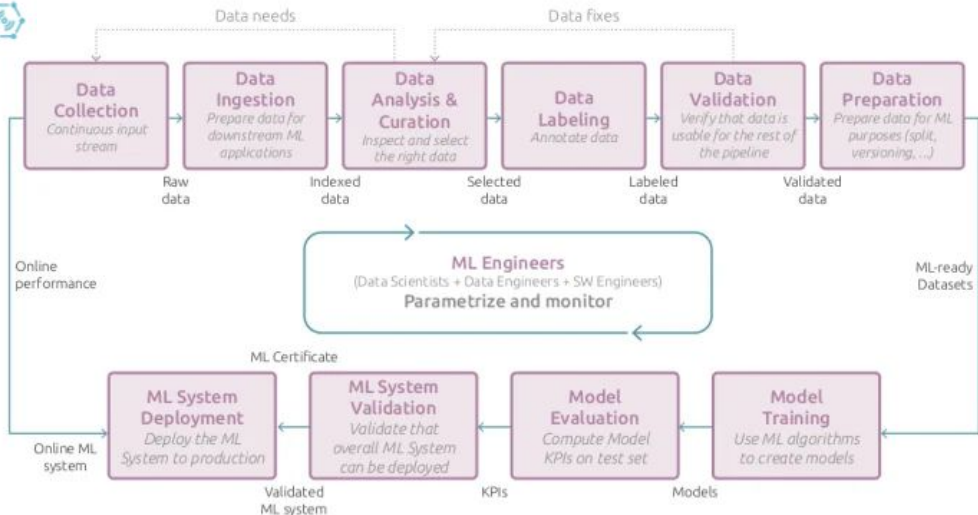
Data needs

Data fixes

Data Collection
Continuous input stream

Data Ingestion
Prepare data for downstream ML applications

Data Analysis & Curation
Inspect and select the right data

Data Labeling
Annotate data

Data Validation
Verify that data is usable for the rest of the pipeline

Data Preparation
Prepare data for ML purposes (split, versioning, ...)

Raw data

Indexed data

Selected data

Labeled data

Validated data

Online performance

ML Engineers
(Data Scientists + Data Engineers + SW Engineers)
Parametrize and monitor

ML-ready Datasets

ML Certificate

ML System Deployment
Deploy the ML System to production

ML System Validation
Validate that overall ML System can be deployed

Model Evaluation
Compute Model KPIs on test set

Model Training
Use ML algorithms to create models

Online ML system

Validated ML system

KPIs

Models